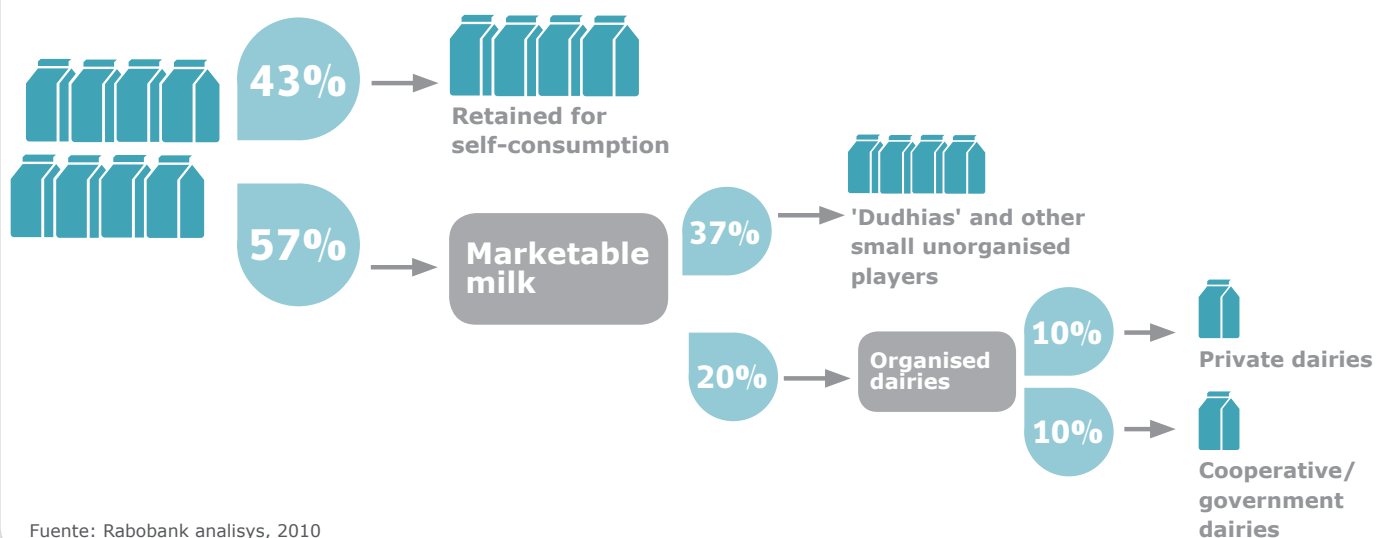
43%

Retained for self-consumption

57%

Marketable milk

37%

'Dudhias' and other small unorganised players

20%

Organised dairies

10%

Private dairies

10%

Cooperative/ government dairies

Fuente: Rabobank analisys, 2010